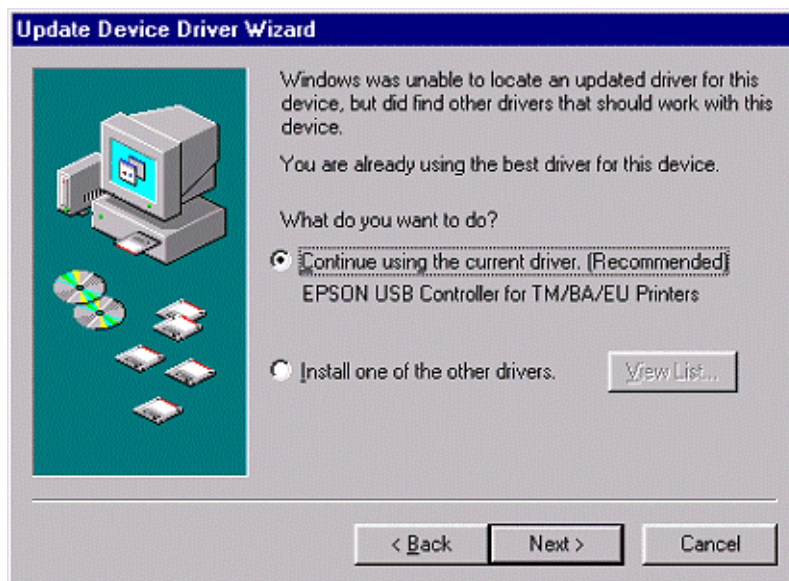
Update Device Driver Wizard

Windows was unable to locate an updated driver for this device, but did find other drivers that should work with this device.

You are already using the best driver for this device.

What do you want to do?

Continue using the current driver. (Recommended)
EPSON USB Controller for TM/BA/EU Printers

Install one of the other drivers.

View List...

< Back

Next >

Cancel